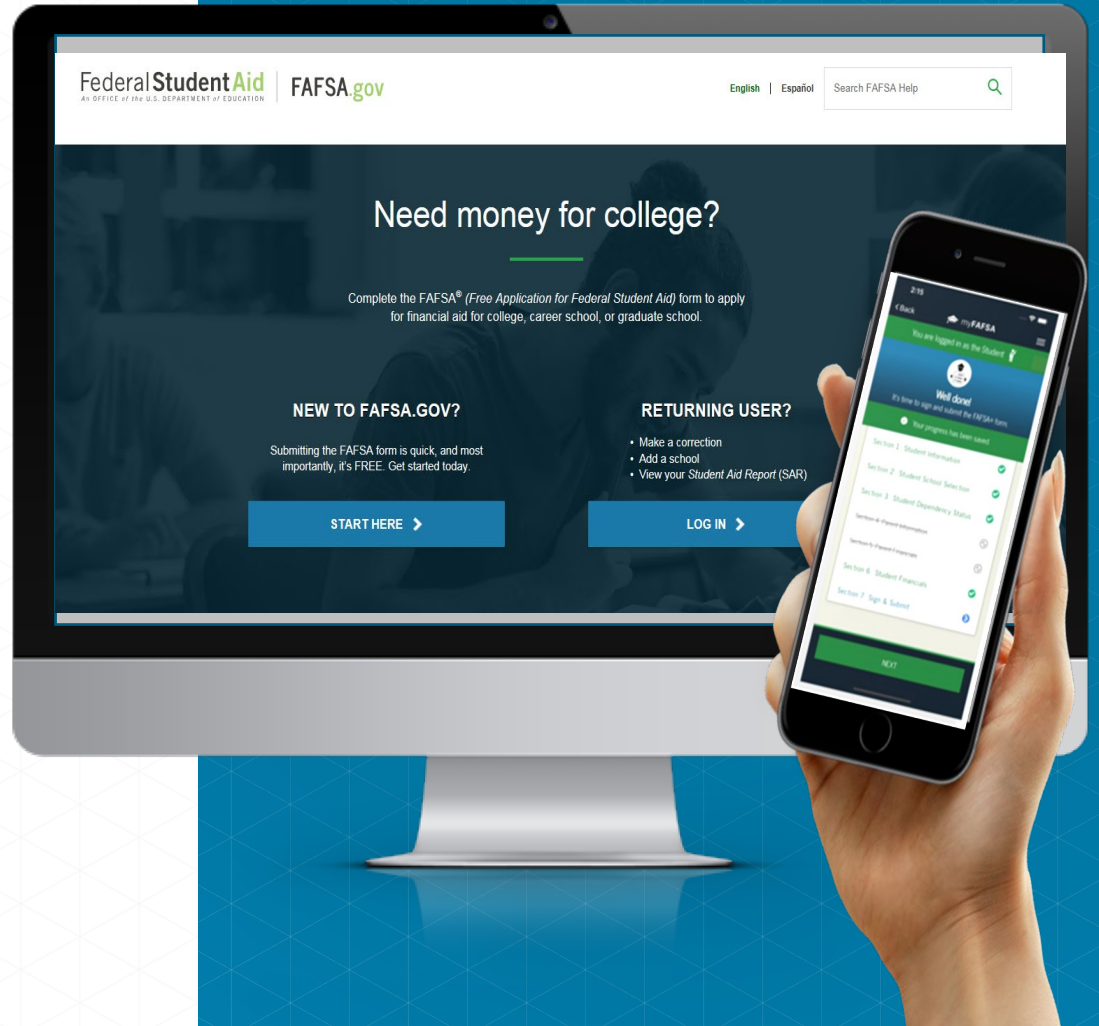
Federal Student Aid
An OFFICE of the U.S. DEPARTMENT of EDUCATION
FAFSA.gov

English | Español
Search FAFSA Help

Need money for college?

Complete the FAFSA® (Free Application for Federal Student Aid) form to apply for financial aid for college, career school, or graduate school.

NEW TO FAFSA.GOV?

Submitting the FAFSA form is quick, and most importantly, it's FREE. Get started today.

START HERE

RETURNING USER?

• Make a correction
• Add a school
• View your Student Aid Report (SAR)

LOG IN

2:15
< Back
myFAFSA
You are logged in as the Student

Well done!
It's time to sign and submit the FAFSA® form.

Your progress has been saved

Section 1 Student Information
Section 2 Student School Selection
Section 3 Student Dependency Status
Section 4 Parent Information
Section 5 Parent Financials
Section 6 Student Financials
Section 7 Sign & Submit

NEXT